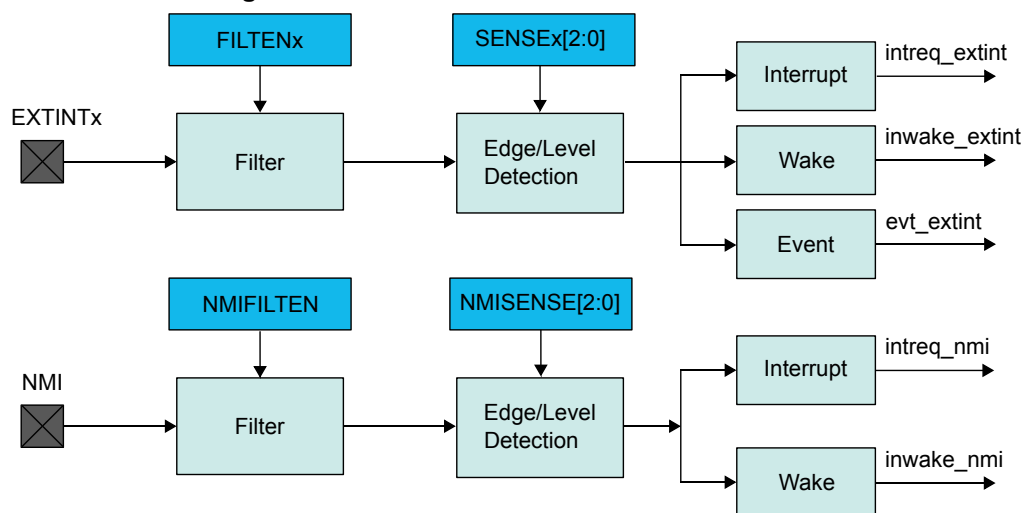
FILTENx

SENSEx[2:0]

EXTINTx

Filter

Edge/Level Detection

Interrupt

intreq_extint

Wake

inwake_extint

Event

evt_extint

NMIFILTEN

NMISENSE[2:0]

NMI

Filter

Edge/Level Detection

Interrupt

intreq_nmi

Wake

inwake_nmi